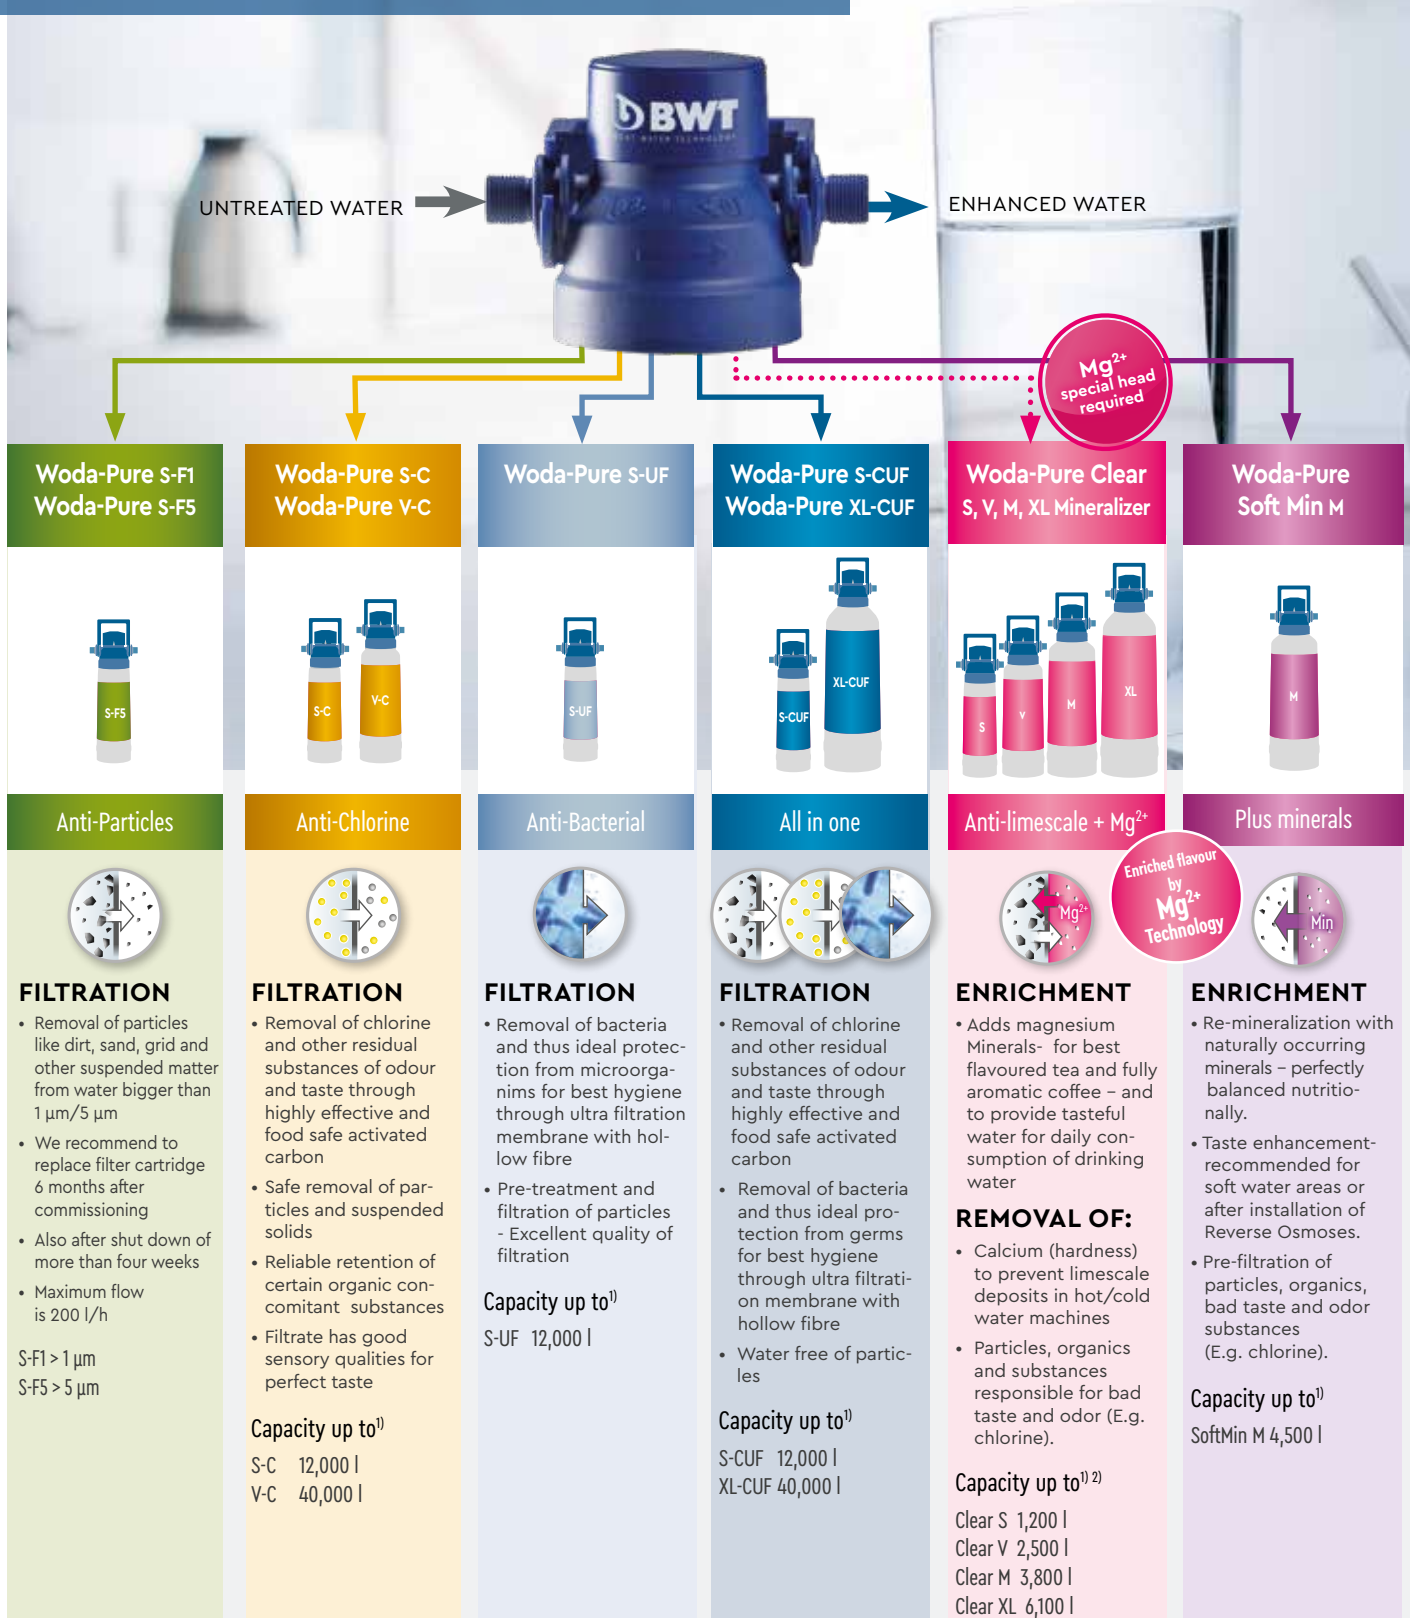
BWT

UNTREATED WATER

ENHANCED WATER

$Mg^{2+}$ special head required

Woda-Pure S-F1
Woda-Pure S-F5

S-F5

Anti-Particles

FILTRATION

• Removal of particles like dirt, sand, grid and other suspended matter from water bigger than 1 µm/5 µm

• We recommend to replace filter cartridge 6 months after commissioning

• Also after shut down of more than four weeks

• Maximum flow is 200 l/h

S-F1 > 1 µm
S-F5 > 5 µm

Woda-Pure S-C
Woda-Pure V-C

S-C V-C

Anti-Chlorine

FILTRATION

• Removal of chlorine and other residual substances of odour and taste through highly effective and food safe activated carbon

• Safe removal of particles and suspended solids

• Reliable retention of certain organic concomitant substances

• Filtrate has good sensory qualities for perfect taste

Capacity up to$^{1)}$

S-C 12,000 l
V-C 40,000 l

Woda-Pure S-UF

S-UF

Anti-Bacterial

FILTRATION

• Removal of bacteria and thus ideal protection from microorganisms for best hygiene through ultra filtration membrane with hollow fibre

• Pre-treatment and filtration of particles - Excellent quality of filtration

Capacity up to$^{1)}$

S-UF 12,000 l

Woda-Pure S-CUF
Woda-Pure XL-CUF

S-CUF XL-CUF

All in one

FILTRATION

• Removal of chlorine and other residual substances of odour and taste through highly effective and food safe activated carbon

• Removal of bacteria and thus ideal protection from germs for best hygiene through ultra filtration on membrane with hollow fibre

• Water free of particles

Capacity up to$^{1)}$

S-CUF 12,000 l
XL-CUF 40,000 l

Woda-Pure Clear
S, V, M, XL Mineralizer

S V M XL

Anti-limescale + $Mg^{2+}$

$Mg^{2+}$

Enriched flavour by $Mg^{2+}$ Technology

ENRICHMENT

• Adds magnesium Minerals- for best flavoured tea and fully aromatic coffee – and to provide tasteful water for daily consumption of drinking water

REMOVAL OF:

• Calcium (hardness) to prevent limescale deposits in hot/cold water machines

• Particles, organics and substances responsible for bad taste and odor (E.g. chlorine).

Capacity up to$^{1) 2)}$

Clear S 1,200 l
Clear V 2,500 l
Clear M 3,800 l
Clear XL 6,100 l

Woda-Pure
Soft Min M

M

Plus minerals

Min

ENRICHMENT

• Re-mineralization with naturally occurring minerals – perfectly balanced nutritionally.

• Taste enhancement-recommended for soft water areas or after installation of Reverse Osmoses.

• Pre-filtration of particles, organics, bad taste and odor substances (E.g. chlorine).

Capacity up to$^{1)}$

SoftMin M 4,500 l